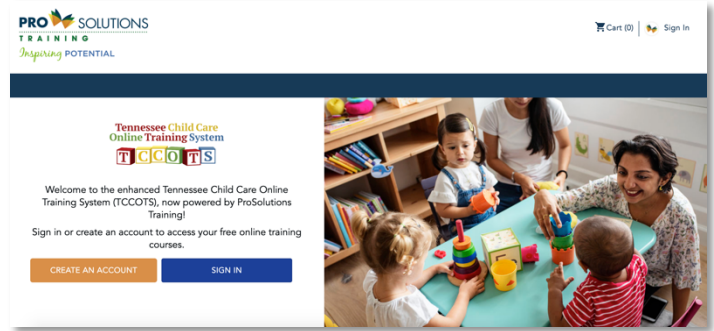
PRO SOLUTIONS
TRAINING
Inspiring POTENTIAL

Cart (0) Sign In

Tennessee Child Care
Online Training System
TCCOTS

Welcome to the enhanced Tennessee Child Care Online Training System (TCCOTS), now powered by ProSolutions Training!

Sign in or create an account to access your free online training courses.

CREATE AN ACCOUNT

SIGN IN